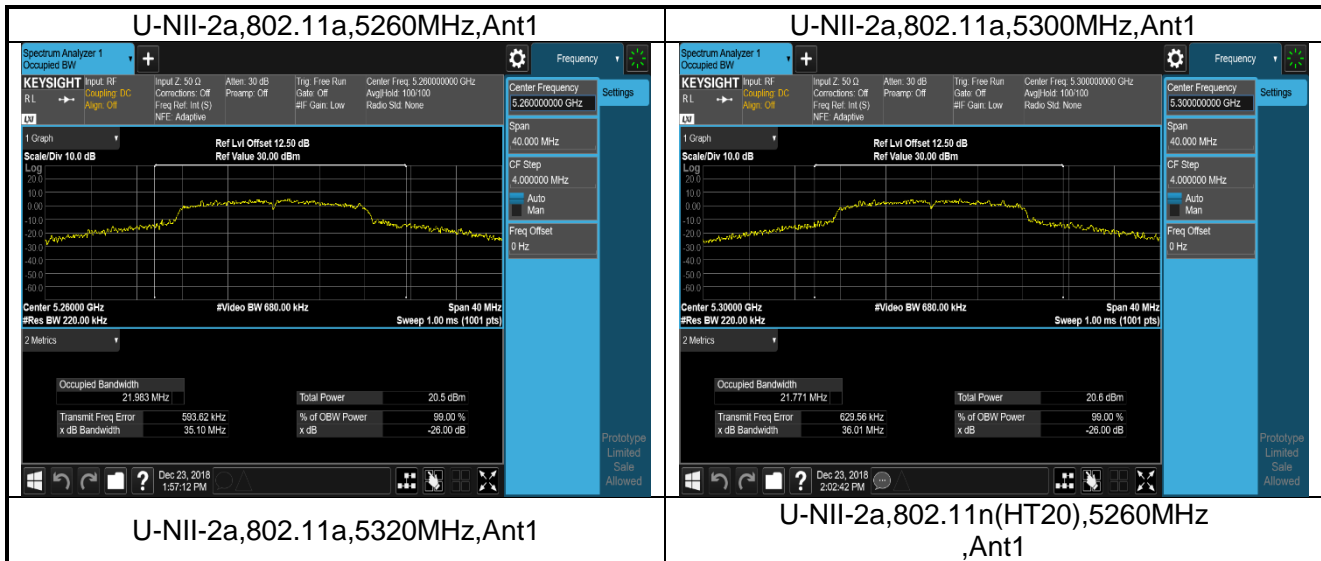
| U-NII-2a,802.11a,5260MHz,Ant1 | U-NII-2a,802.11a,5300MHz,Ant1 |
|---|---|
| Spectrum Analyzer 1 Occupied BW + Frequency KEYSIGHT Input: RF Coupling: DC Align: Off RL LXI Input Z: 50 Ω Corrections: Off Freq Ref: Int (S) NFE: Adaptive Atten: 30 dB Preamp: Off Trig: Free Run Gate: Off #IF Gain: Low Center Freq: 5.260000000 GHz Avg\|Hold: 100/100 Radio Std: None Center Frequency 5.260000000 GHz Settings 1 Graph Ref Lvl Offset 12.50 dB Ref Value 30.00 dBm Scale/Div 10.0 dB Log 20.0 10.0 0.00 -10.0 -20.0 -30.0 -40.0 -50.0 -60.0 Span 40.000 MHz CF Step 4.000000 MHz Auto Man Freq Offset 0 Hz Center 5.26000 GHz #Res BW 220.00 kHz #Video BW 680.00 kHz Span 40 MHz Sweep 1.00 ms (1001 pts) 2 Metrics Occupied Bandwidth 21.983 MHz Total Power 20.5 dBm Transmit Freq Error 593.62 kHz % of OBW Power 99.00 % x dB Bandwidth 35.10 MHz x dB -26.00 dB Prototype Limited Sale Allowed Dec 23, 2018 1:57:12 PM | Spectrum Analyzer 1 Occupied BW + Frequency KEYSIGHT Input: RF Coupling: DC Align: Off RL LXI Input Z: 50 Ω Corrections: Off Freq Ref: Int (S) NFE: Adaptive Atten: 30 dB Preamp: Off Trig: Free Run Gate: Off #IF Gain: Low Center Freq: 5.300000000 GHz Avg\|Hold: 100/100 Radio Std: None Center Frequency 5.300000000 GHz Settings 1 Graph Ref Lvl Offset 12.50 dB Ref Value 30.00 dBm Scale/Div 10.0 dB Log 20.0 10.0 0.00 -10.0 -20.0 -30.0 -40.0 -50.0 -60.0 Span 40.000 MHz CF Step 4.000000 MHz Auto Man Freq Offset 0 Hz Center 5.30000 GHz #Res BW 220.00 kHz #Video BW 680.00 kHz Span 40 MHz Sweep 1.00 ms (1001 pts) 2 Metrics Occupied Bandwidth 21.771 MHz Total Power 20.6 dBm Transmit Freq Error 629.56 kHz % of OBW Power 99.00 % x dB Bandwidth 36.01 MHz x dB -26.00 dB Prototype Limited Sale Allowed Dec 23, 2018 2:02:42 PM |
| U-NII-2a,802.11a,5320MHz,Ant1 | U-NII-2a,802.11n(HT20),5260MHz ,Ant1 |